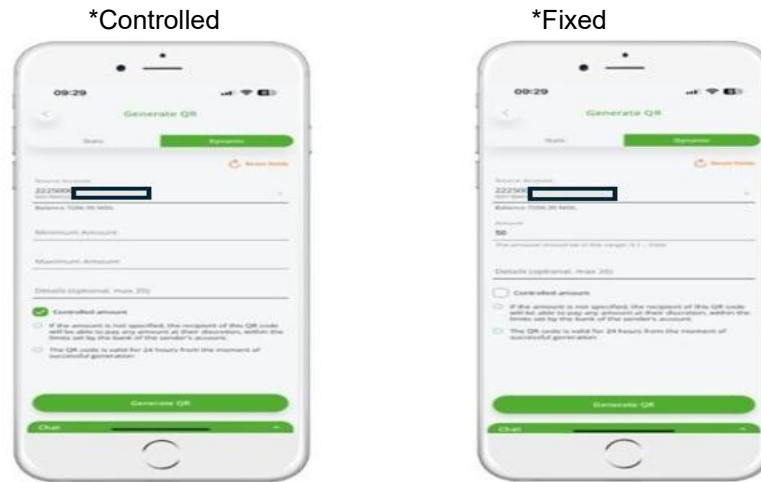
*Controlled

09:29

Generate QR

Static

Dynamic

Reset fields

Source Account

222500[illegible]

Balance 7256.95 MDL

Minimum Amount

Maximum Amount

Details (optional, max 20)

Controlled amount

If the amount is not specified, the recipient of this QR code will be able to pay any amount at their discretion, within the limits set by the bank of the sender's account.

The QR code is valid for 24 hours from the moment of successful generation

Generate QR

Chat

*Fixed

09:29

Generate QR

Static

Dynamic

Reset fields

Source Account

222500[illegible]

Balance 7256.95 MDL

Amount

50

The amount should be in the range: 0.1 - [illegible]

Details (optional, max 20)

Controlled amount

If the amount is not specified, the recipient of this QR code will be able to pay any amount at their discretion, within the limits set by the bank of the sender's account.

The QR code is valid for 24 hours from the moment of successful generation

Generate QR

Chat